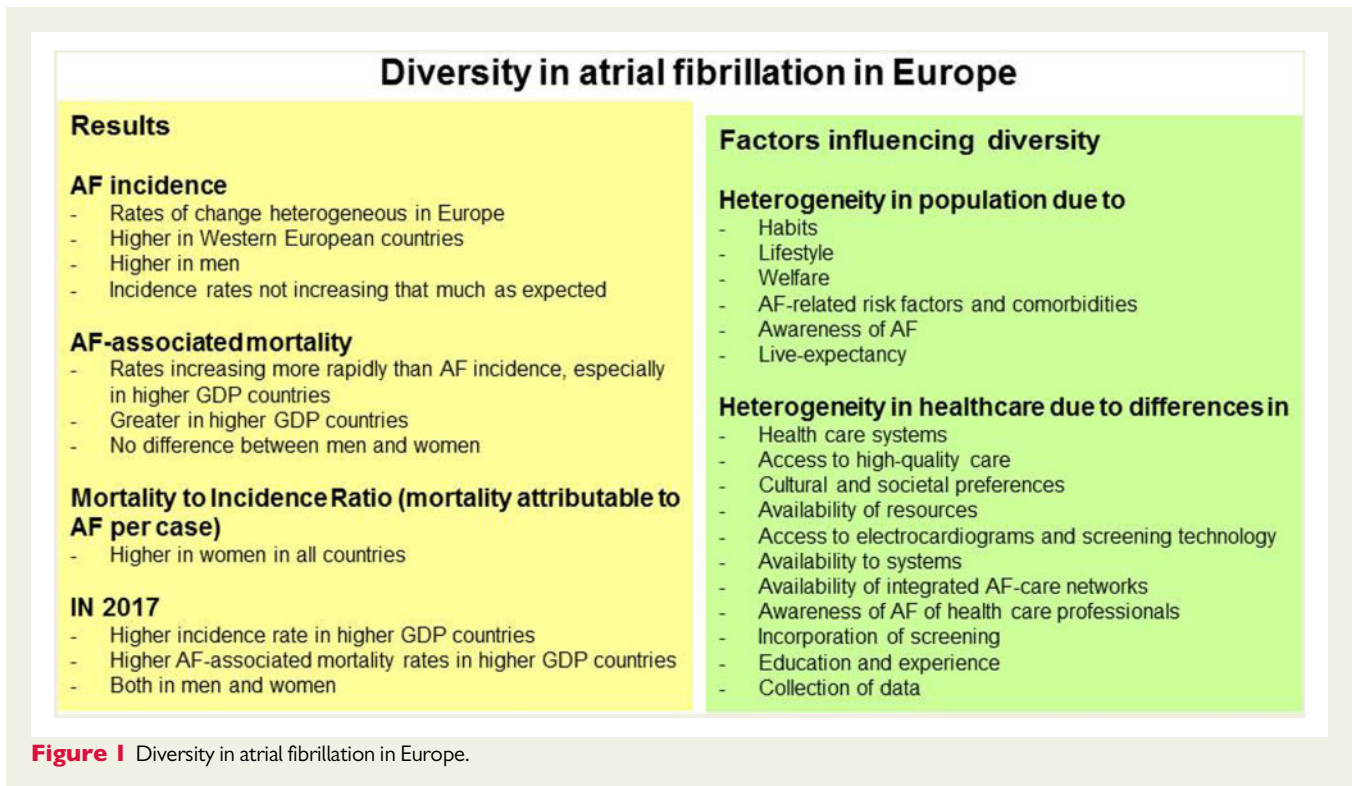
Diversity in atrial fibrillation in Europe

Results

AF incidence
- Rates of change heterogeneous in Europe
- Higher in Western European countries
- Higher in men
- Incidence rates not increasing that much as expected

AF-associated mortality
- Rates increasing more rapidly than AF incidence, especially in higher GDP countries
- Greater in higher GDP countries
- No difference between men and women

Mortality to Incidence Ratio (mortality attributable to AF per case)
- Higher in women in all countries

IN 2017
- Higher incidence rate in higher GDP countries
- Higher AF-associated mortality rates in higher GDP countries
- Both in men and women

Factors influencing diversity

Heterogeneity in population due to
- Habits
- Lifestyle
- Welfare
- AF-related risk factors and comorbidities
- Awareness of AF
- Live-expectancy

Heterogeneity in healthcare due to differences in
- Health care systems
- Access to high-quality care
- Cultural and societal preferences
- Availability of resources
- Access to electrocardiograms and screening technology
- Availability to systems
- Availability of integrated AF-care networks
- Awareness of AF of health care professionals
- Incorporation of screening
- Education and experience
- Collection of data

Figure 1 Diversity in atrial fibrillation in Europe.